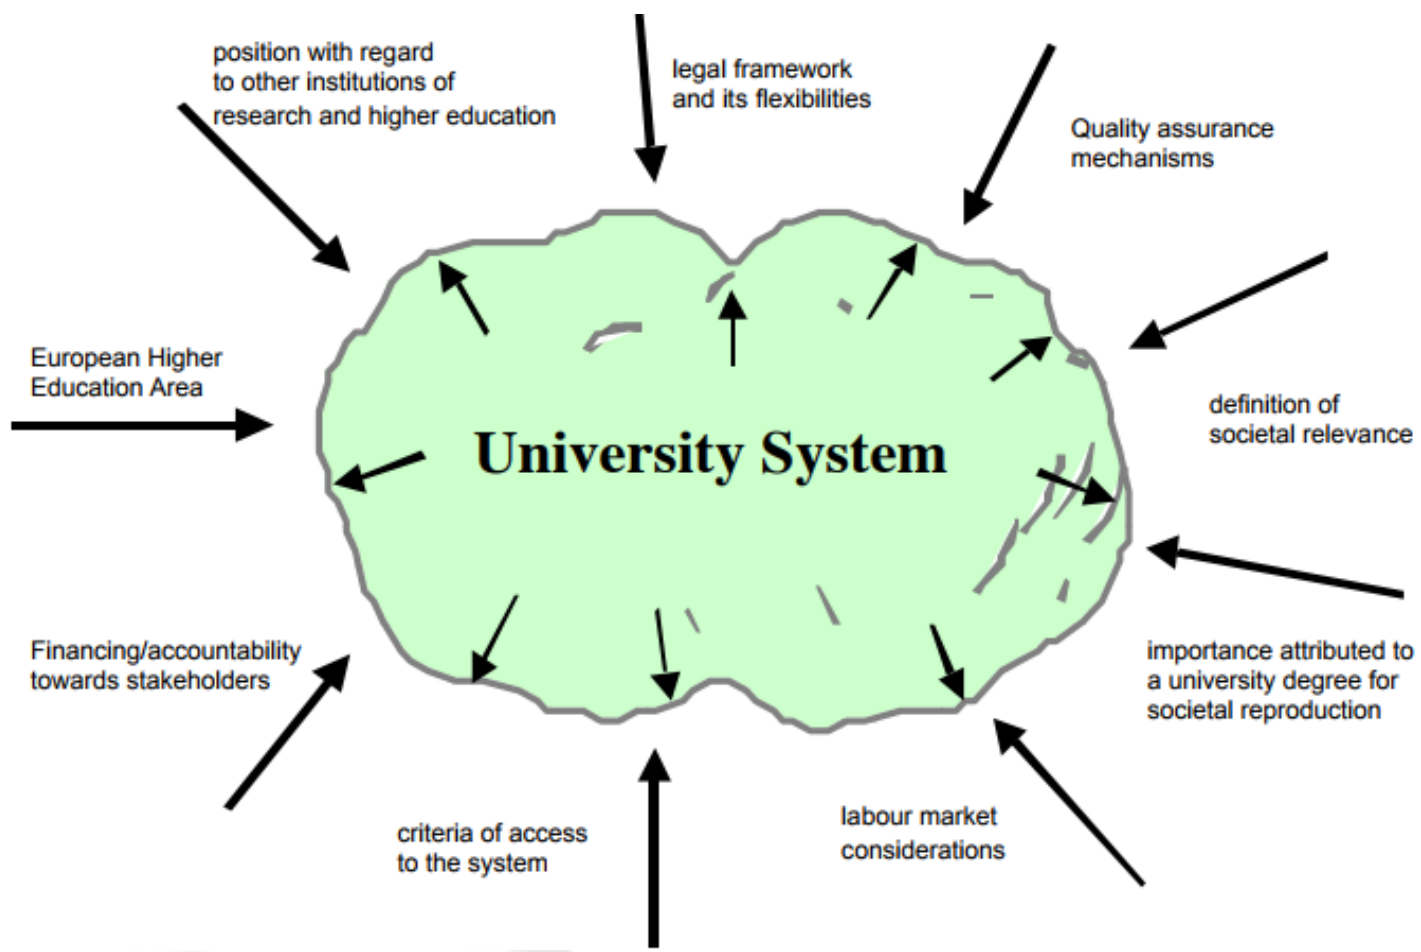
position with regard to other institutions of research and higher education

legal framework and its flexibilities

Quality assurance mechanisms

European Higher Education Area

University System

definition of societal relevance

Financing/accountability towards stakeholders

importance attributed to a university degree for societal reproduction

criteria of access to the system

labour market considerations